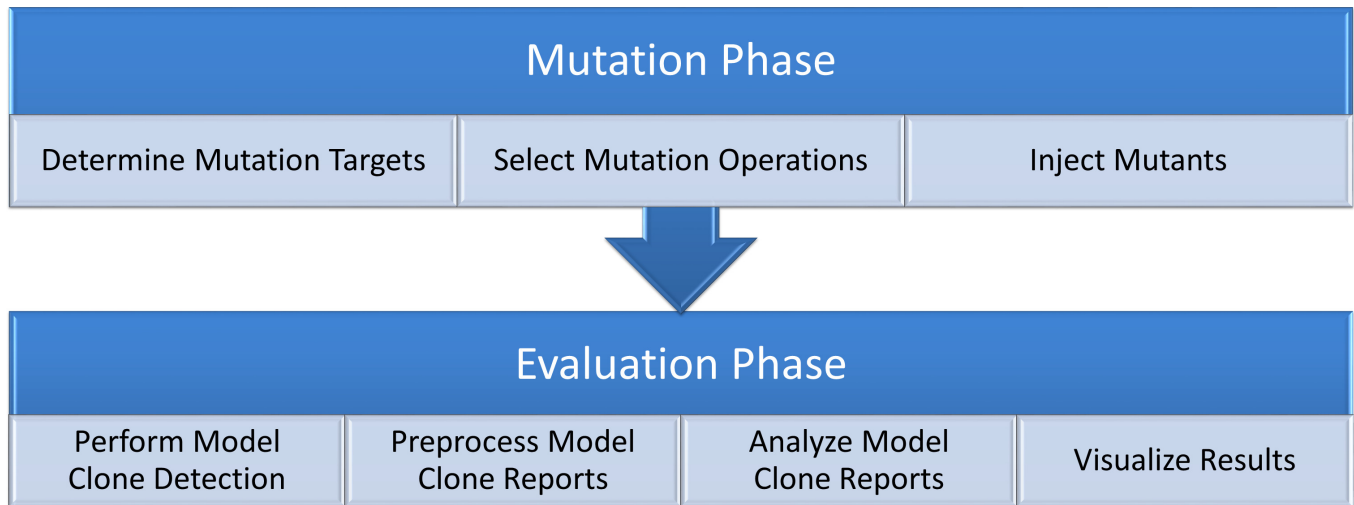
Mutation Phase

Determine Mutation Targets

Select Mutation Operations

Inject Mutants

Evaluation Phase

Perform Model Clone Detection

Preprocess Model Clone Reports

Analyze Model Clone Reports

Visualize Results